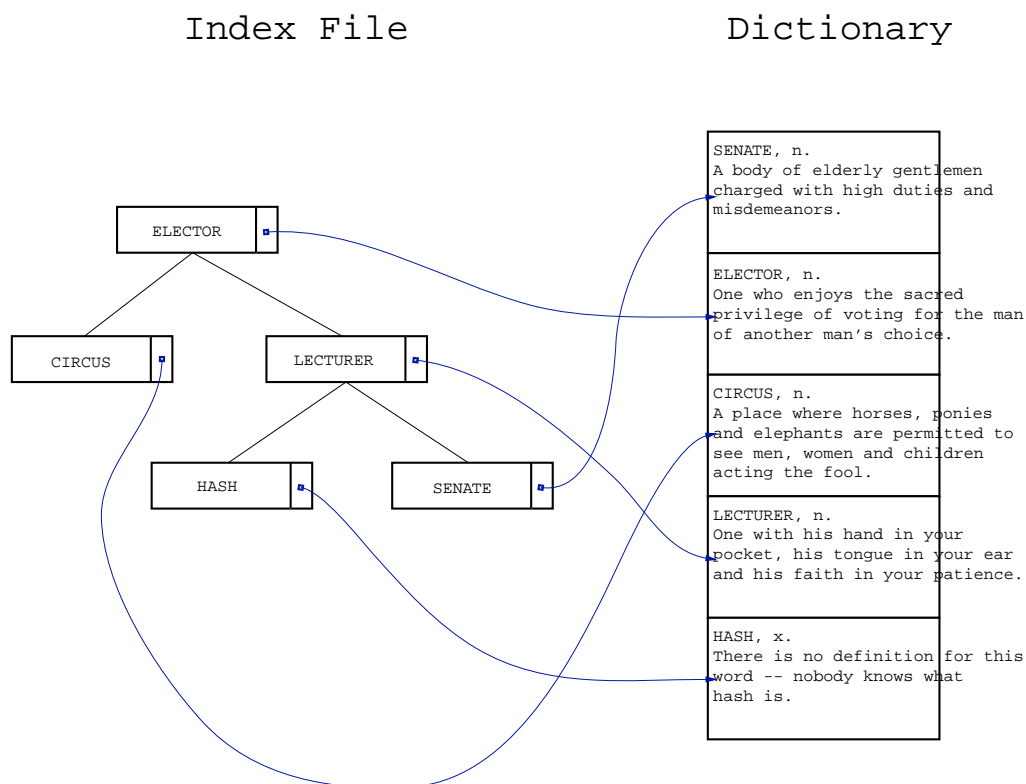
Index File

Dictionary

ELECTOR

CIRCUS

LECTURER

HASH

SENATE

SENATE, n.
A body of elderly gentlemen charged with high duties and misdemeanors.

ELECTOR, n.
One who enjoys the sacred privilege of voting for the man of another man's choice.

CIRCUS, n.
A place where horses, ponies and elephants are permitted to see men, women and children acting the fool.

LECTURER, n.
One with his hand in your pocket, his tongue in your ear and his faith in your patience.

HASH, x.
There is no definition for this word -- nobody knows what hash is.